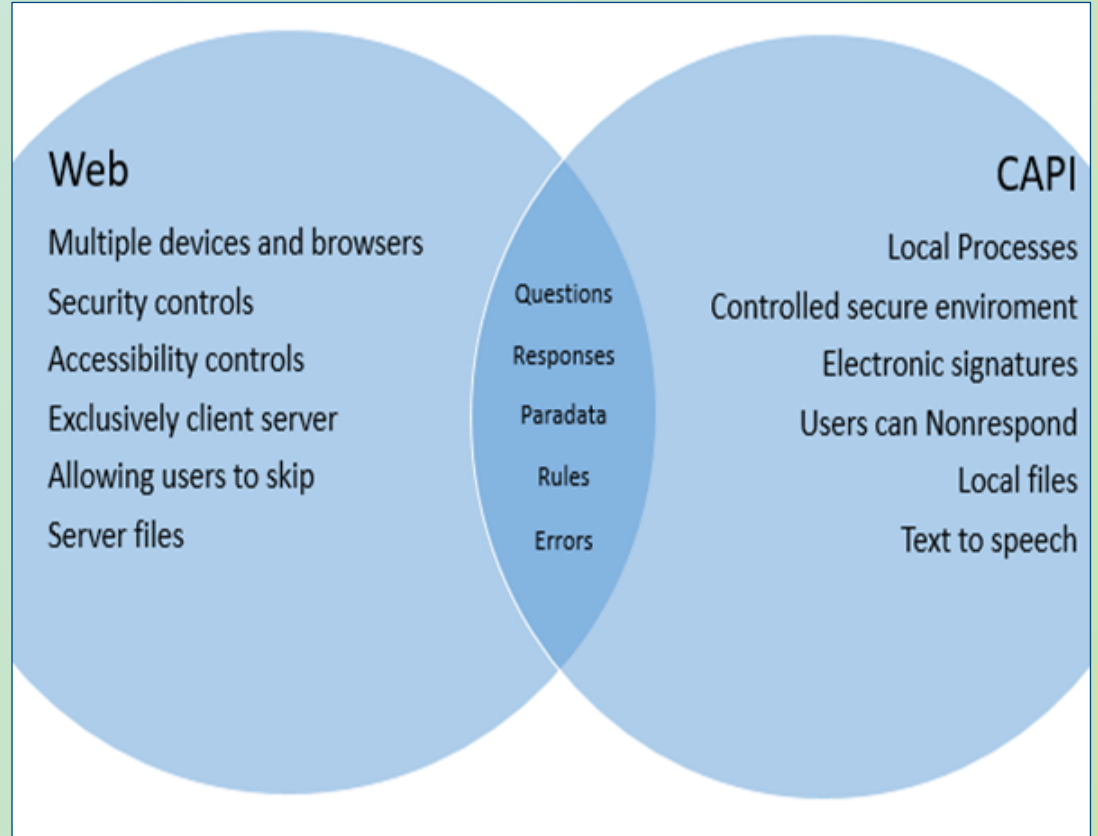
Web

Multiple devices and browsers
Security controls
Accessibility controls
Exclusively client server
Allowing users to skip
Server files

Questions
Responses
Paradata
Rules
Errors

CAPI

Local Processes
Controlled secure enviroment
Electronic signatures
Users can Nonrespond
Local files
Text to speech